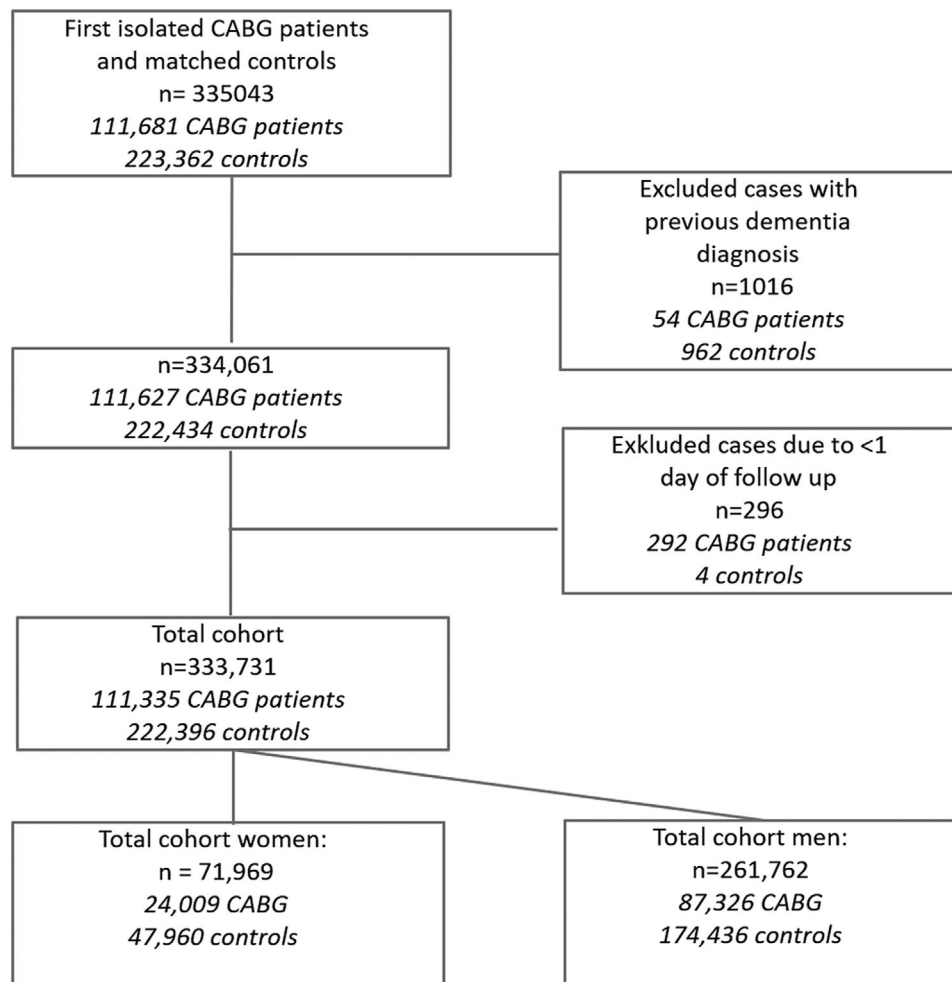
First isolated CABG patients and matched controls
n= 335043
*111,681 CABG patients*
*223,362 controls*

Excluded cases with previous dementia diagnosis
n=1016
*54 CABG patients*
*962 controls*

n=334,061
*111,627 CABG patients*
*222,434 controls*

Exkluded cases due to <1 day of follow up
n=296
*292 CABG patients*
*4 controls*

Total cohort
n=333,731
*111,335 CABG patients*
*222,396 controls*

Total cohort women:
n = 71,969
*24,009 CABG*
*47,960 controls*

Total cohort men:
n=261,762
*87,326 CABG*
*174,436 controls*